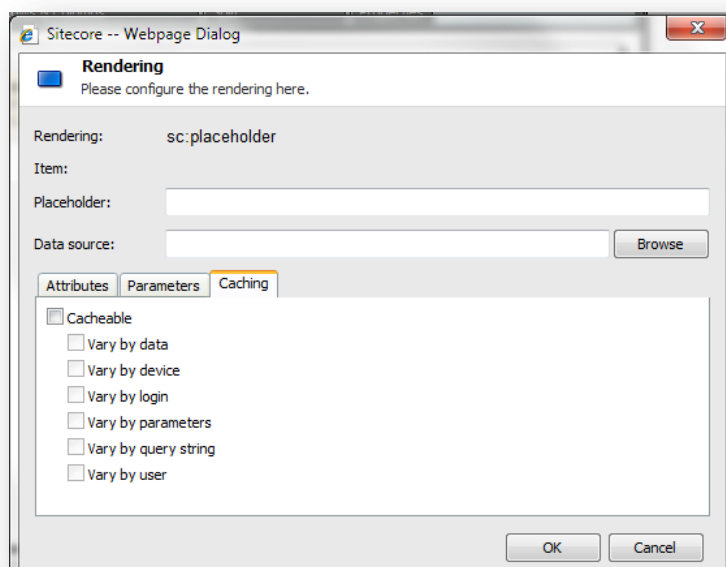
Sitecore -- Webpage Dialog

Rendering
Please configure the rendering here.

Rendering: sc:placeholder

Item:

Placeholder:

Data source: Browse

Attributes Parameters Caching

Cacheable
Vary by data
Vary by device
Vary by login
Vary by parameters
Vary by query string
Vary by user

OK Cancel